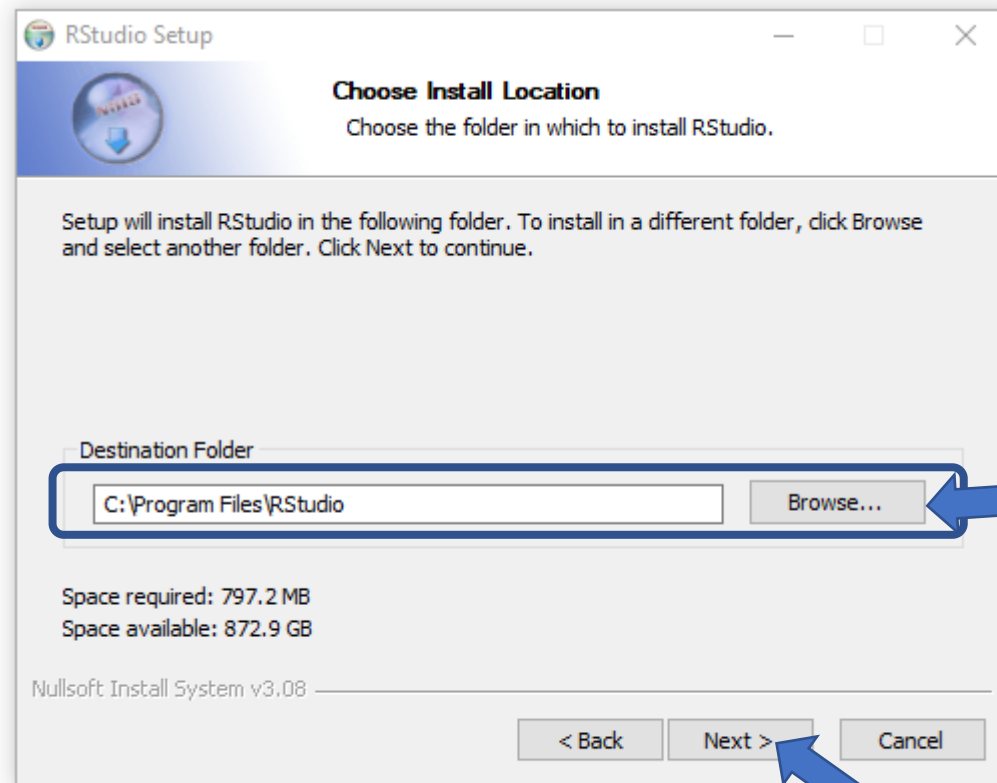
RStudio Setup

Choose Install Location

Choose the folder in which to install RStudio.

Setup will install RStudio in the following folder. To install in a different folder, click Browse and select another folder. Click Next to continue.

Destination Folder

C:\Program Files\RStudio

Browse...

Space required: 797.2 MB

Space available: 872.9 GB

Nullsoft Install System v3.08

< Back

Next >

Cancel